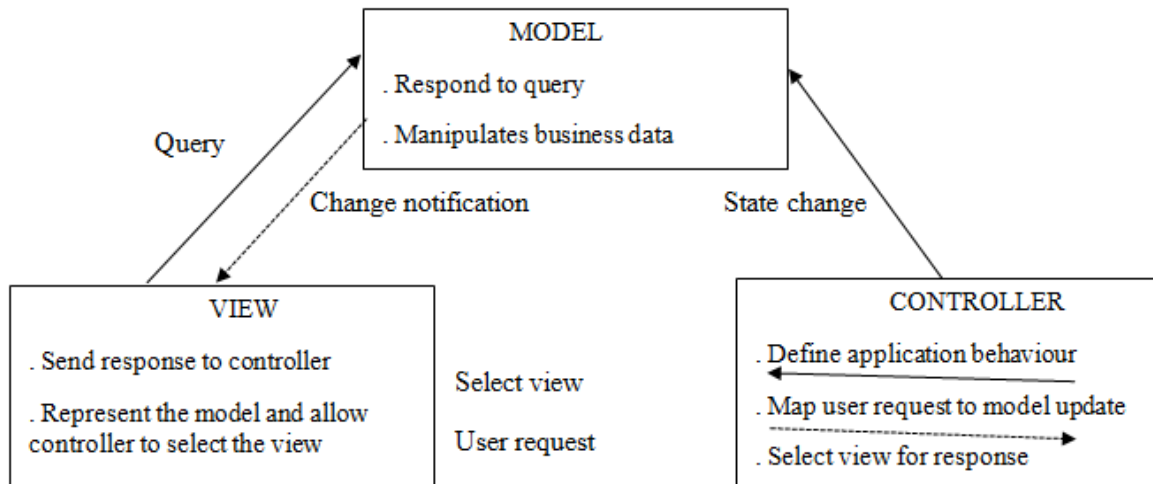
MODEL

. Respond to query

. Manipulates business data

Query

Change notification

State change

VIEW

. Send response to controller

. Represent the model and allow controller to select the view

Select view

User request

CONTROLLER

. Define application behaviour

. Map user request to model update

. Select view for response